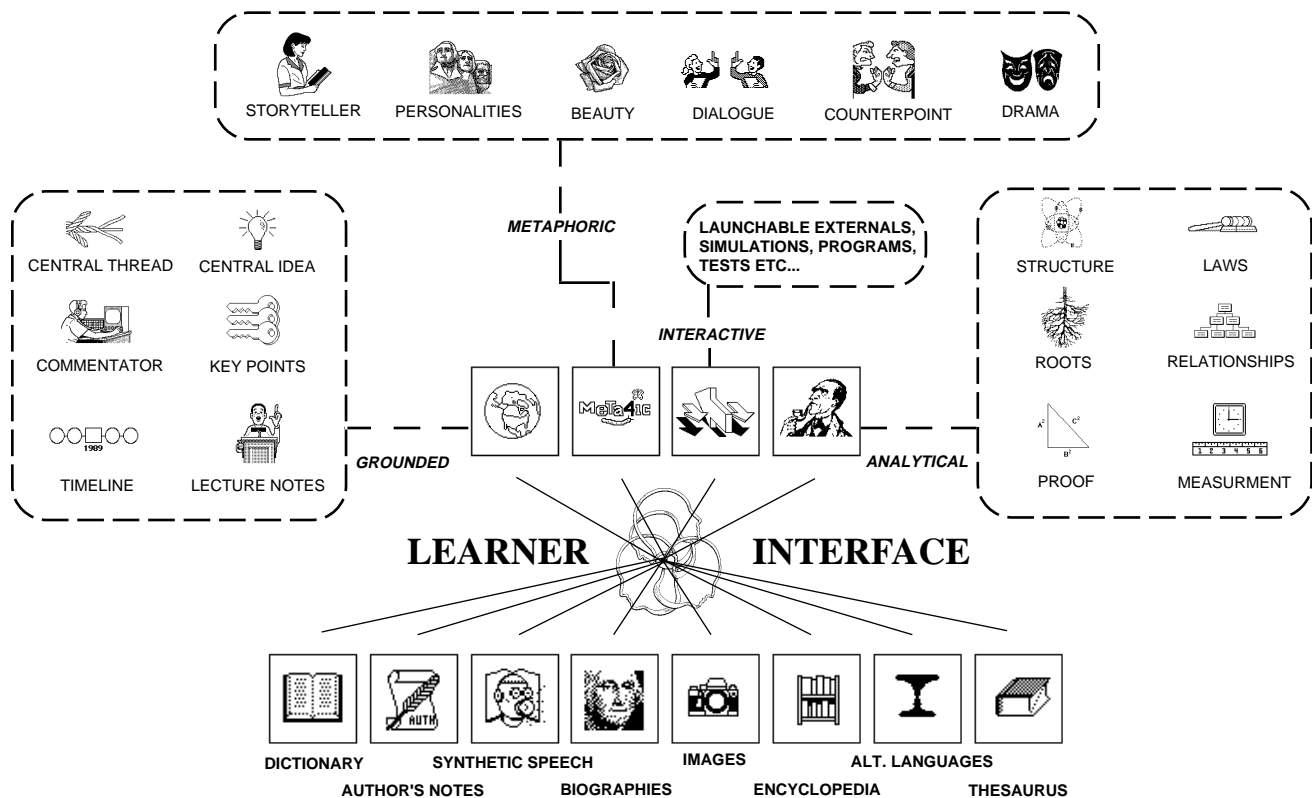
STORYTELLER PERSONALITIES BEAUTY DIALOGUE COUNTERPOINT DRAMA

METAPHORIC

LAUNCHABLE EXTERNALS, SIMULATIONS, PROGRAMS, TESTS ETC...

CENTRAL THREAD CENTRAL IDEA
COMMENTATOR KEY POINTS
1989
TIMELINE LECTURE NOTES

STRUCTURE LAWS
ROOTS RELATIONSHIPS
$A^2$ $C^2$ $B^2$
PROOF MEASURMENT
1 2 3 4 5 6

INTERACTIVE

MeTa4ic

GROUNDED

ANALYTICAL

LEARNER INTERFACE

AUTH

DICTIONARY
AUTHOR'S NOTES
SYNTHETIC SPEECH
BIOGRAPHIES
IMAGES
ENCYCLOPEDIA
ALT. LANGUAGES
THESAURUS